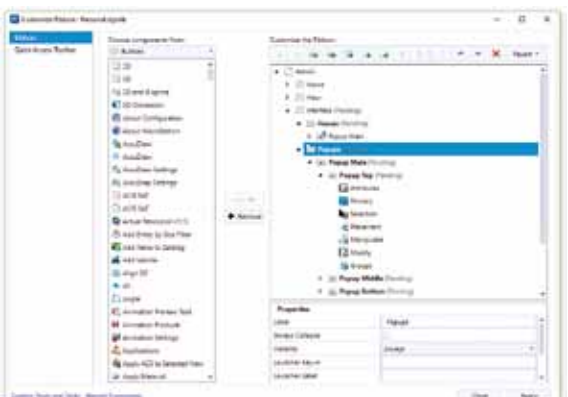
Customize Ribbon: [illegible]

Ribbon
Quick Access Toolbar

Choose components from:
Buttons

2D
3D
2D and 3D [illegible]
3D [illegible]
About Configuration
About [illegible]
AccuDraw
AccuDraw
AccuDraw Settings
AccuSnap Settings
ACS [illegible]
ACS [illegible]
Activate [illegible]
Add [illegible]
Add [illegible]
Add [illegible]
Align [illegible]
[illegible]
Angle
Animation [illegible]
Animation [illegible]
Animation Settings
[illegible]
Apply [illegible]
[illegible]

Add
Remove

Customize the Ribbon:

Reset

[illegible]
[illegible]
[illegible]
Interface (Pending)
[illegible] (Pending)
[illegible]
Popups
Popup Main (Pending)
Popup Top (Pending)
Attributes
Primary
Selection
Placement
Manipulate
Modify
Groups
Popup Middle (Pending)
Popup Bottom (Pending)

Properties
Label
Popups
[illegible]
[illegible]
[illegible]
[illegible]
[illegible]

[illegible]
Close
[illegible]